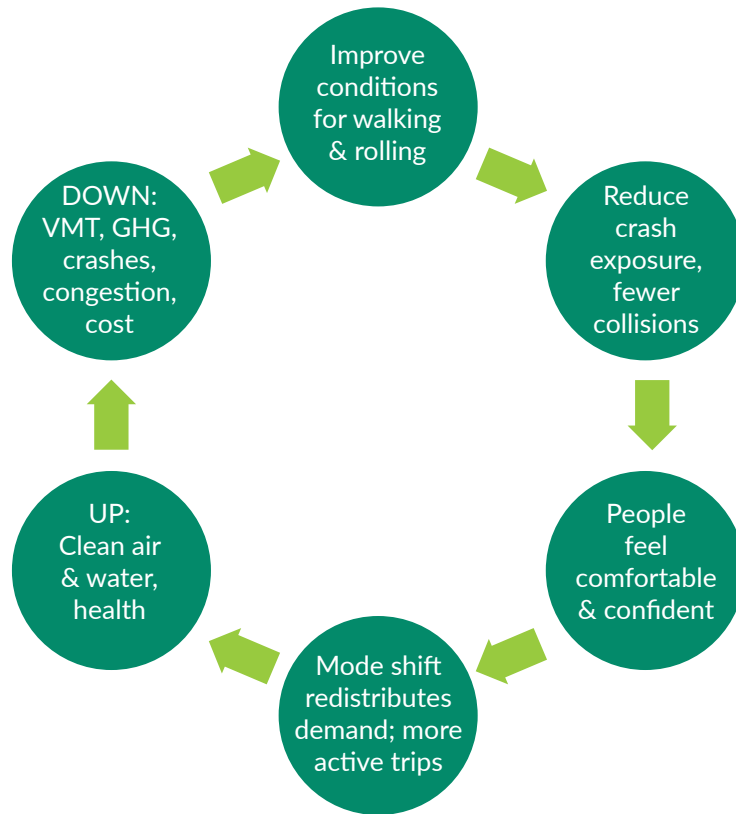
Improve conditions for walking & rolling

Reduce crash exposure, fewer collisions

People feel comfortable & confident

Mode shift redistributes demand; more active trips

UP: Clean air & water, health

DOWN: VMT, GHG, crashes, congestion, cost